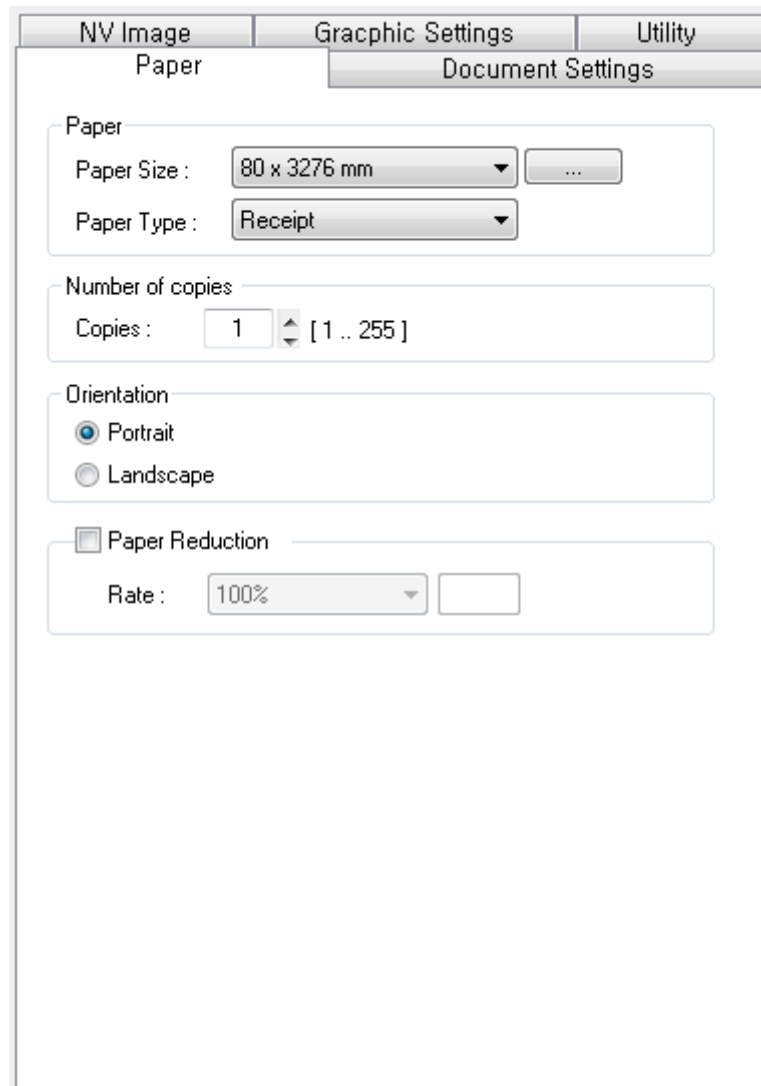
NV Image
Gracphic Settings
Utility
Paper
Document Settings

Paper
Paper Size : 80 x 3276 mm ...
Paper Type : Receipt

Number of copies
Copies : 1 [ 1 .. 255 ]

Orientation
Portrait
Landscape

Paper Reduction
Rate : 100%